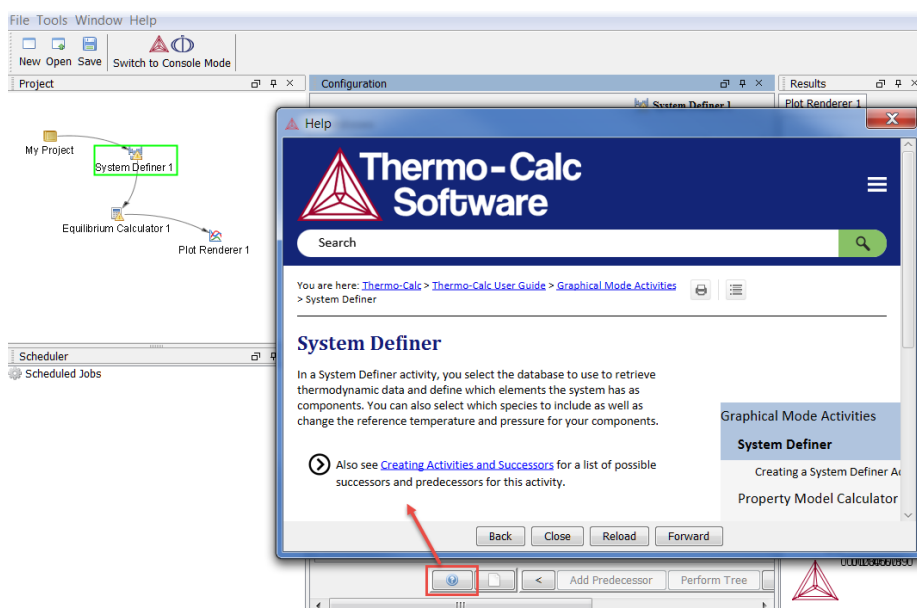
File Tools Window Help

New Open Save

Switch to Console Mode

Project

My Project

System Definer 1

Equilibrium Calculator 1

Plot Renderer 1

Scheduler

Scheduled Jobs

Configuration

System Definer 1

Results

Plot Renderer 1

Help

Thermo-Calc Software

Search

You are here: Thermo-Calc > Thermo-Calc User Guide > Graphical Mode Activities > System Definer

System Definer

In a System Definer activity, you select the database to use to retrieve thermodynamic data and define which elements the system has as components. You can also select which species to include as well as change the reference temperature and pressure for your components.

Also see Creating Activities and Successors for a list of possible successors and predecessors for this activity.

Graphical Mode Activities

System Definer

Creating a System Definer Ac

Property Model Calculator

Back Close Reload Forward

Add Predecessor Perform Tree